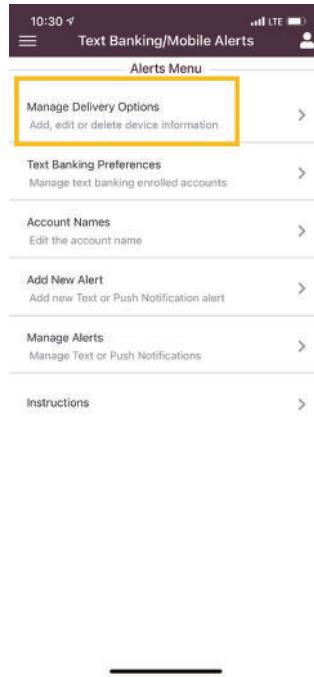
10:30
LTE

Text Banking/Mobile Alerts

Alerts Menu

Manage Delivery Options
Add, edit or delete device information

Text Banking Preferences
Manage text banking enrolled accounts

Account Names
Edit the account name

Add New Alert
Add new Text or Push Notification alert

Manage Alerts
Manage Text or Push Notifications

Instructions